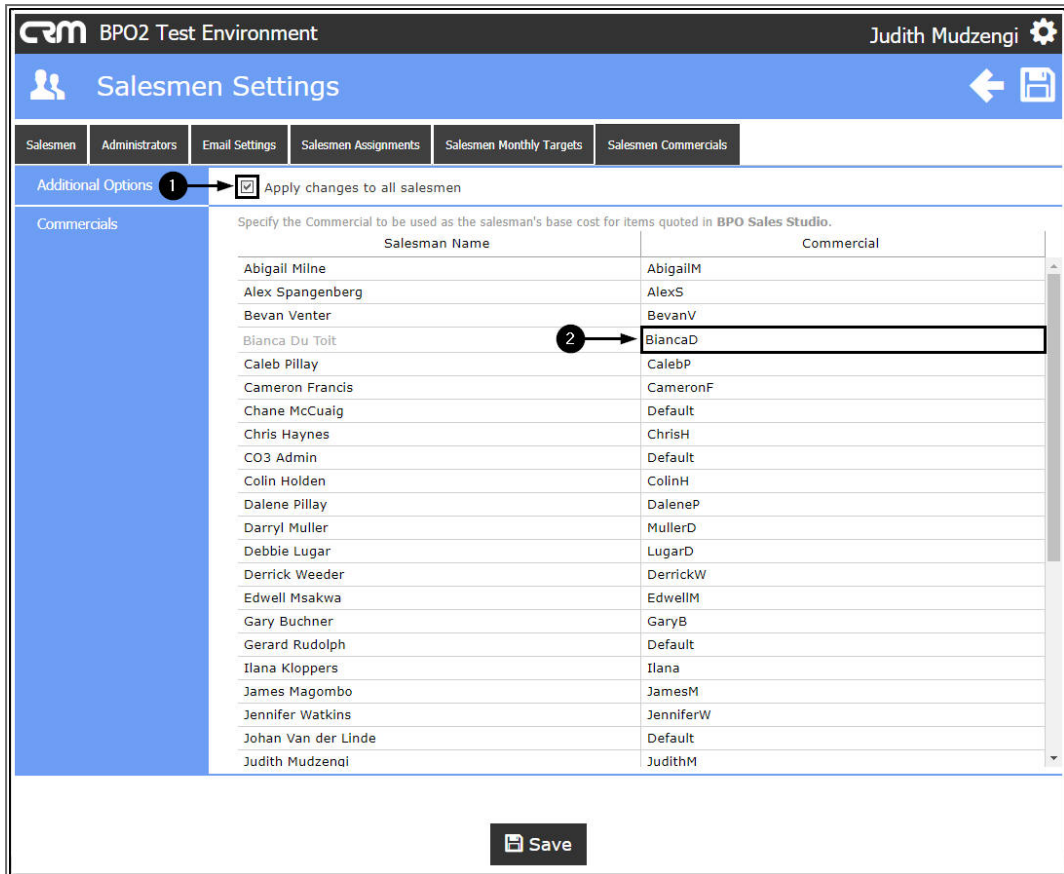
CRM BPO2 Test Environment

Judith Mudzengi

Salesmen Settings

Salesmen | Administrators | Email Settings | Salesmen Assignments | Salesmen Monthly Targets | Salesmen Commercials

Additional Options

1

Apply changes to all salesmen

Commercials

Specify the Commercial to be used as the salesman's base cost for items quoted in BPO Sales Studio.

| Salesman Name | Commercial |
|---|---|
| Abigail Milne | AbigailM |
| Alex Spangenberg | AlexS |
| Bevan Venter | BevanV |
| Bianca Du Toit | BiancaD |
| Caleb Pillay | CalebP |
| Cameron Francis | CameronF |
| Chane McCuaig | Default |
| Chris Haynes | ChrisH |
| CO3 Admin | Default |
| Colin Holden | ColinH |
| Dalene Pillay | DaleneP |
| Darryl Muller | MullerD |
| Debbie Lugar | LugarD |
| Derrick Weeder | DerrickW |
| Edwell Msakwa | EdwellM |
| Gary Buchner | GaryB |
| Gerard Rudolph | Default |
| Ilana Kloppers | Ilana |
| James Magombo | JamesM |
| Jennifer Watkins | JenniferW |
| Johan Van der Linde | Default |
| Judith Mudzengi | JudithM |

2

Save